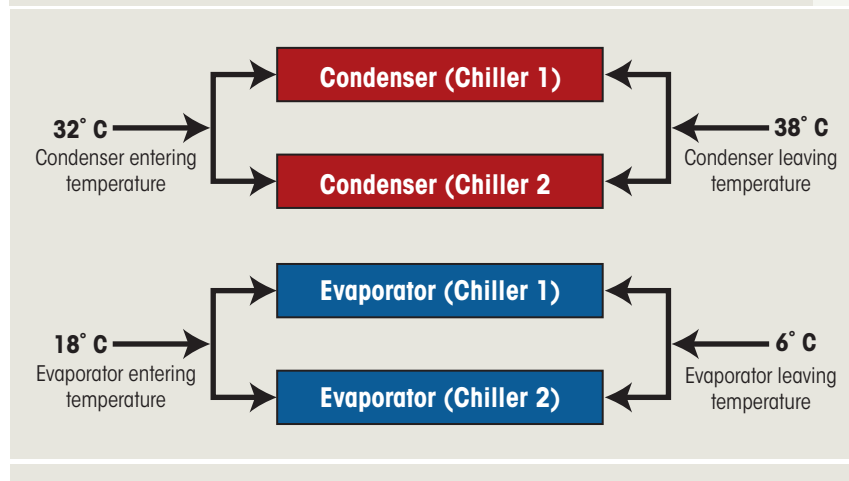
Condenser (Chiller 1)

32˚ C
Condenser entering temperature

38˚ C
Condenser leaving temperature

Condenser (Chiller 2

Evaporator (Chiller 1)

18˚ C
Evaporator entering temperature

6˚ C
Evaporator leaving temperature

Evaporator (Chiller 2)